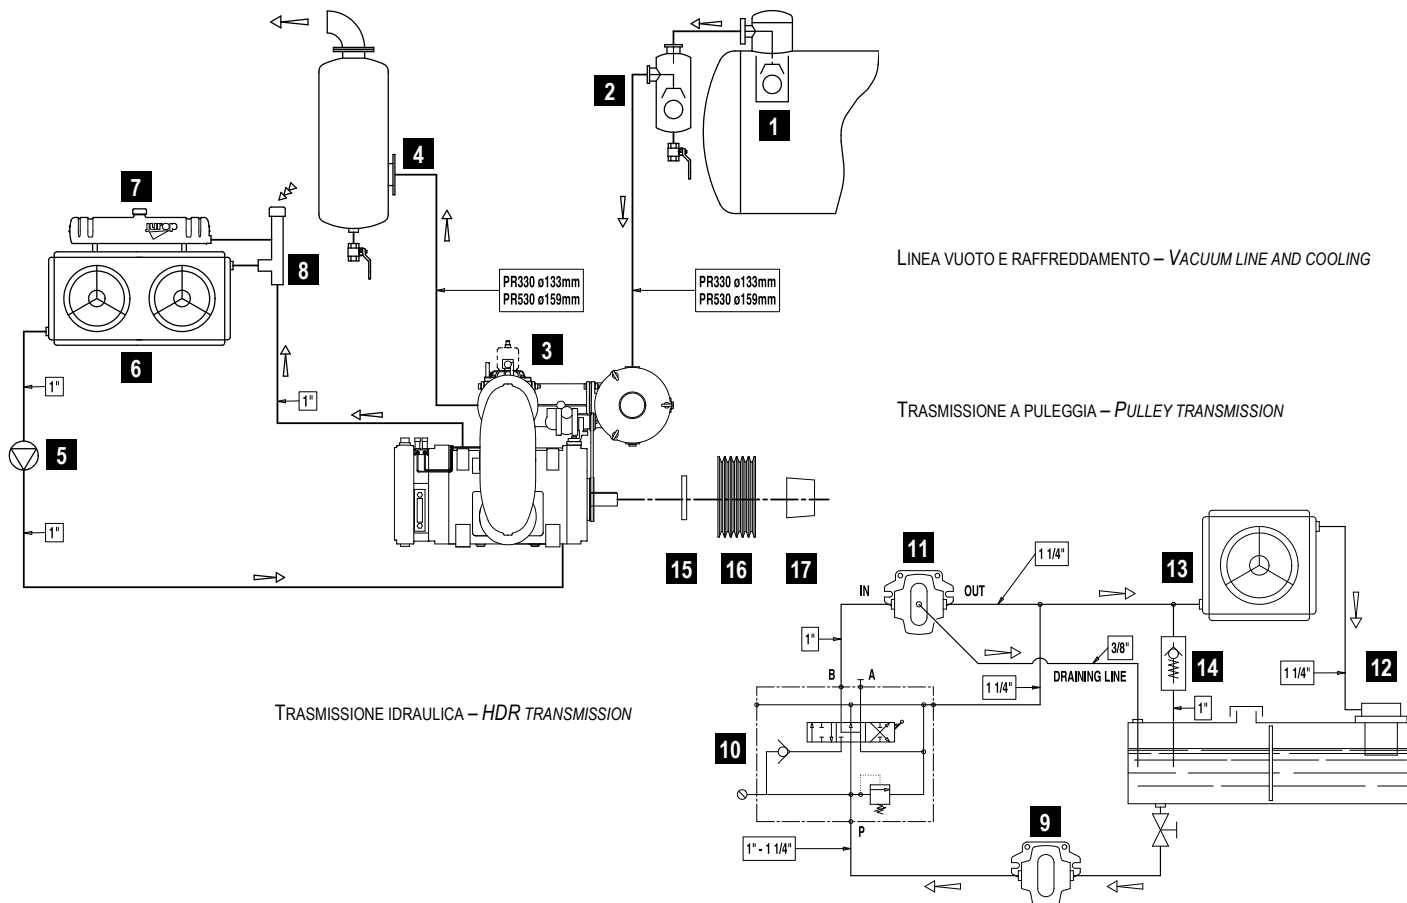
2
1
4
7
8
PR330 ø133mm
PR530 ø159mm
PR330 ø133mm
PR530 ø159mm
LINEA VUOTO E RAFFREDDAMENTO – VACUUM LINE AND COOLING
3
6
1"
1"
5
TRASMISSIONE A PULEGGIA – PULLEY TRANSMISSION
1"
15
16
17
11
1 1/4"
13
IN
OUT
1"
3/8"
14
12
B
A
1 1/4"
DRAINING LINE
1 1/4"
TRASMISSIONE IDRAULICA – HDR TRANSMISSION
1"
10
P
9
1" - 1 1/4"